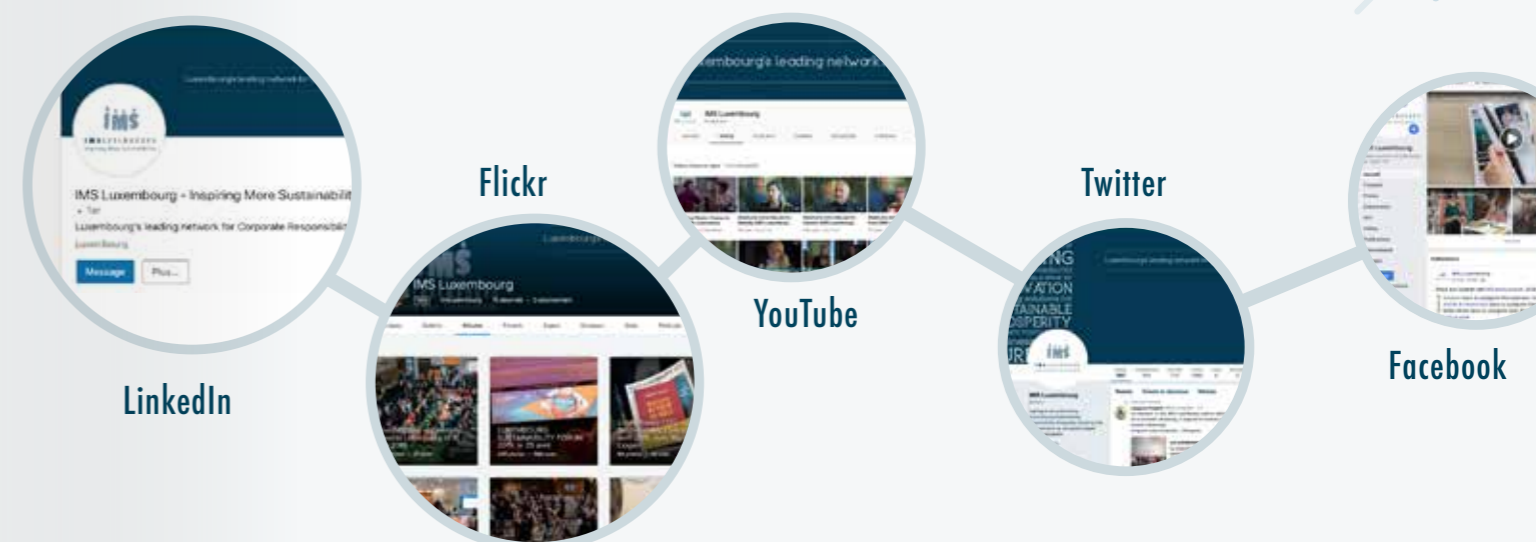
ims

IMS Luxembourg - Inspiring More Sustainabilit

Luxembourg's leading network for Corporate Responsibilit

Luxembourg

Message

Plus...

LinkedIn

Flickr

IMS Luxembourg

LUXEMBOURG SUSTAINABILITY FORUM

xembourg's leading network

IMS Luxembourg

YouTube

Twitter

VATION
TAINABLE
OSPERITY

ims

IMS Luxembourg

Facebook